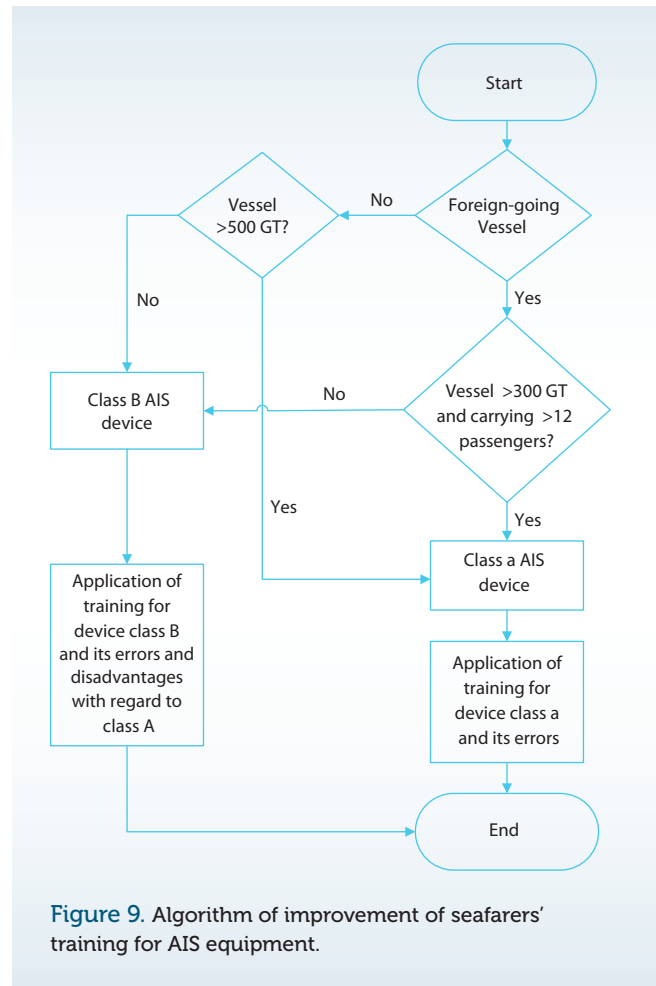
Start

Foreign-going Vessel

No

Vessel >500 GT?

No

Yes

Vessel >300 GT and carrying >12 passengers?

No

Class B AIS device

Yes

Yes

Class a AIS device

Application of training for device class B and its errors and disadvantages with regard to class A

Application of training for device class a and its errors

End

Figure 9. Algorithm of improvement of seafarers' training for AIS equipment.